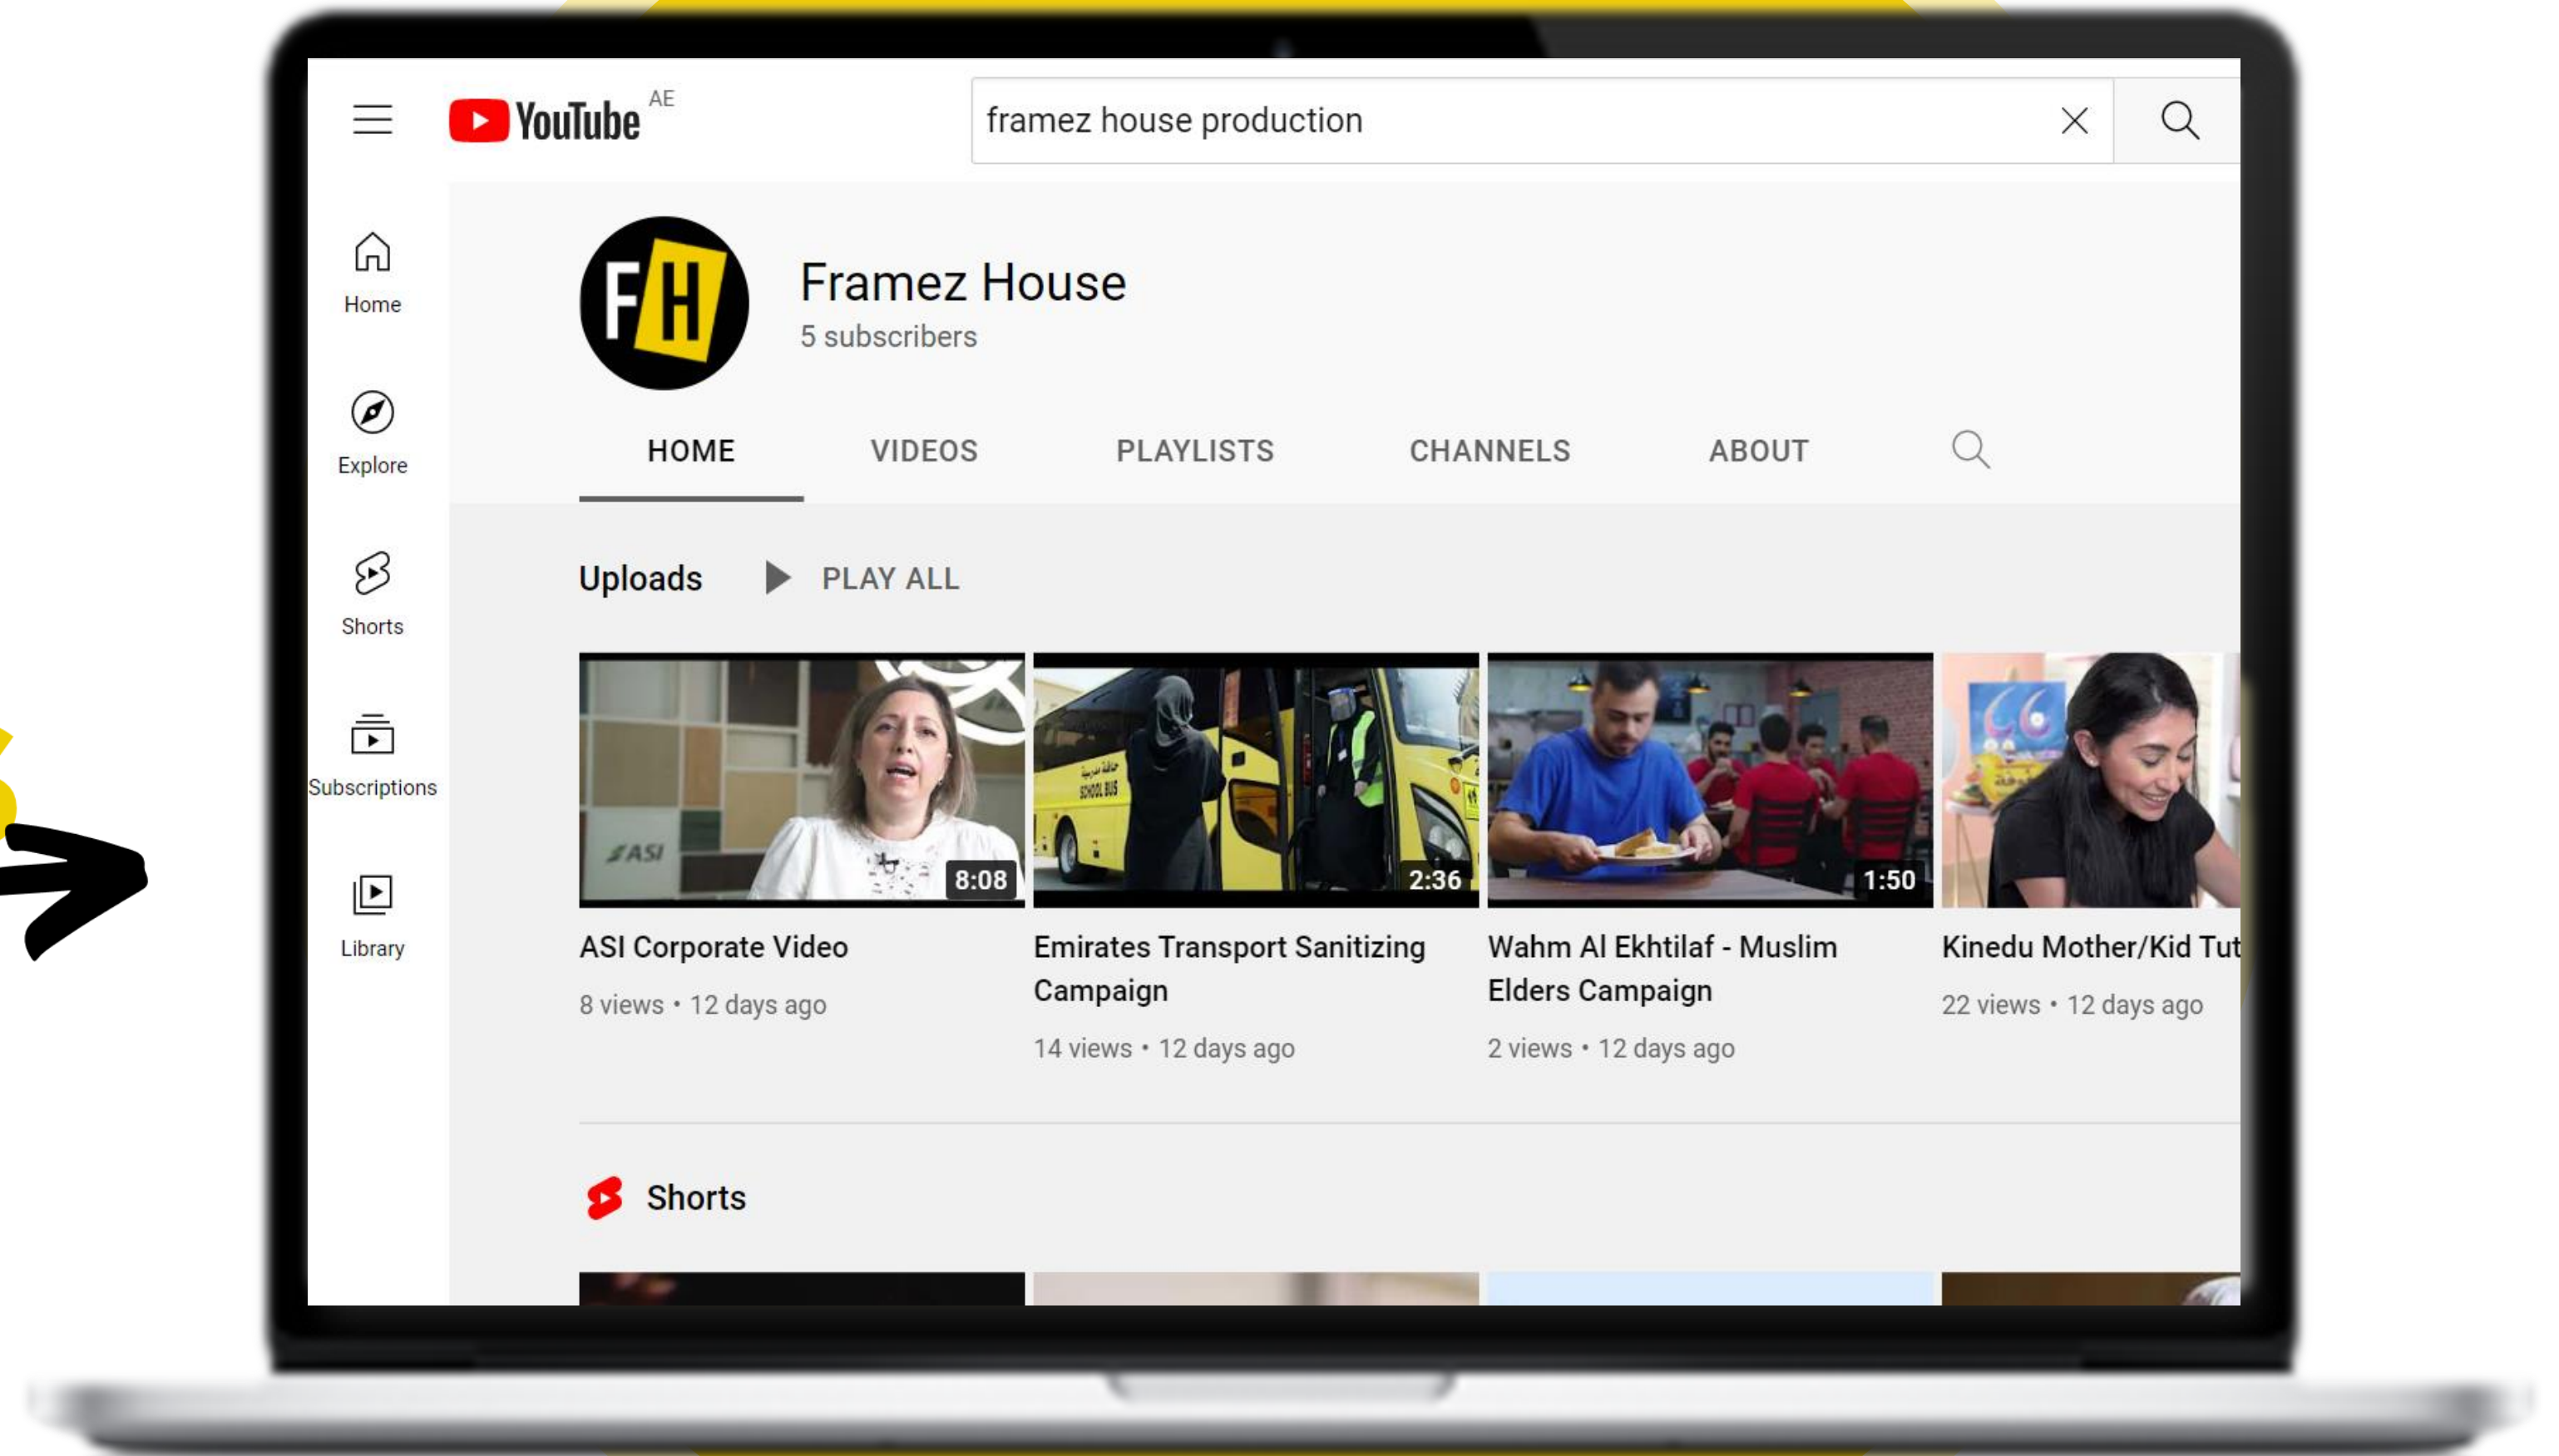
YouTube AE

framez house production

Home

Explore

Shorts

Subscriptions

Library

FH

Framez House

5 subscribers

HOME VIDEOS PLAYLISTS CHANNELS ABOUT

Uploads PLAY ALL

ASI

8:08

ASI Corporate Video

8 views • 12 days ago

SCHOOL BUS

2:36

Emirates Transport Sanitizing Campaign

14 views • 12 days ago

1:50

Wahm Al Ekhtilaf - Muslim Elders Campaign

2 views • 12 days ago

Kinedu Mother/Kid Tut

22 views • 12 days ago

Shorts